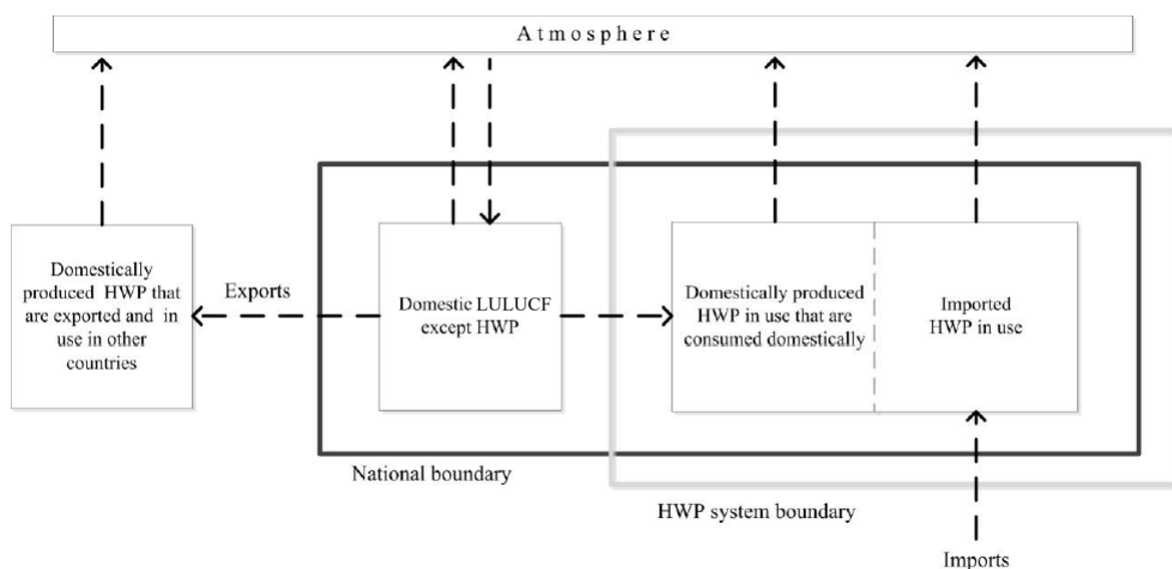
Atmosphere

Domestically produced HWP that are exported and in use in other countries

Exports

Domestic LULUCF except HWP

Domestically produced HWP in use that are consumed domestically

Imported HWP in use

National boundary

HWP system boundary

Imports